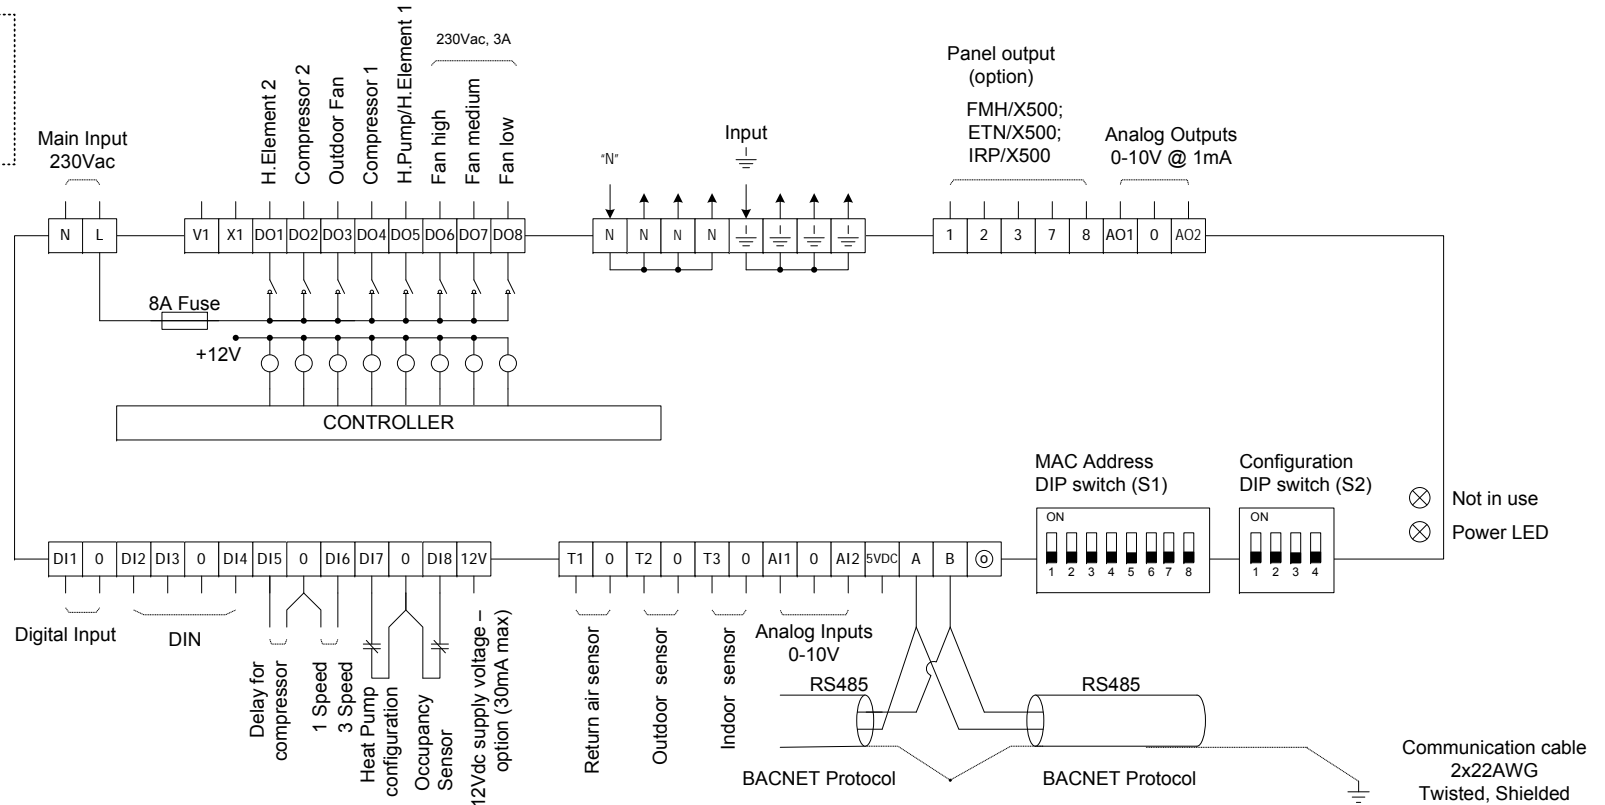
Main Input
230Vac

H.Element 2
Compressor 2
Outdoor Fan
Compressor 1
H.Pump/H.Element 1
230Vac, 3A
Fan high
Fan medium
Fan low

"N"
Input

Panel output
(option)
FMH/X500;
ETN/X500;
IRP/X500

Analog Outputs
0-10V @ 1mA

| N | L |
|---|---|

| V1 | X1 | DO1 | DO2 | DO3 | DO4 | DO5 | DO6 | DO7 | DO8 |
|---|---|---|---|---|---|---|---|---|---|

| N | N | N | N | ⏚ | ⏚ | ⏚ | ⏚ |
|---|---|---|---|---|---|---|---|

| 1 | 2 | 3 | 7 | 8 | AO1 | 0 | AO2 |
|---|---|---|---|---|---|---|---|

8A Fuse
+12V
CONTROLLER

MAC Address
DIP switch (S1)
ON
1 2 3 4 5 6 7 8

Configuration
DIP switch (S2)
ON
1 2 3 4

Not in use
Power LED

| DI1 | 0 | DI2 | DI3 | 0 | DI4 | DI5 | 0 | DI6 | DI7 | 0 | DI8 | 12V |
|---|---|---|---|---|---|---|---|---|---|---|---|---|

| T1 | 0 | T2 | 0 | T3 | 0 | AI1 | 0 | AI2 | 5VDC | A | B | ⊙ |
|---|---|---|---|---|---|---|---|---|---|---|---|---|

Digital Input
DIN
Delay for compressor
1 Speed
3 Speed
Heat Pump configuration
Occupancy Sensor
12Vdc supply voltage – option (30mA max)
Return air sensor
Outdoor sensor
Indoor sensor
Analog Inputs
0-10V
RS485
RS485
BACNET Protocol
BACNET Protocol
Communication cable
2x22AWG
Twisted, Shielded